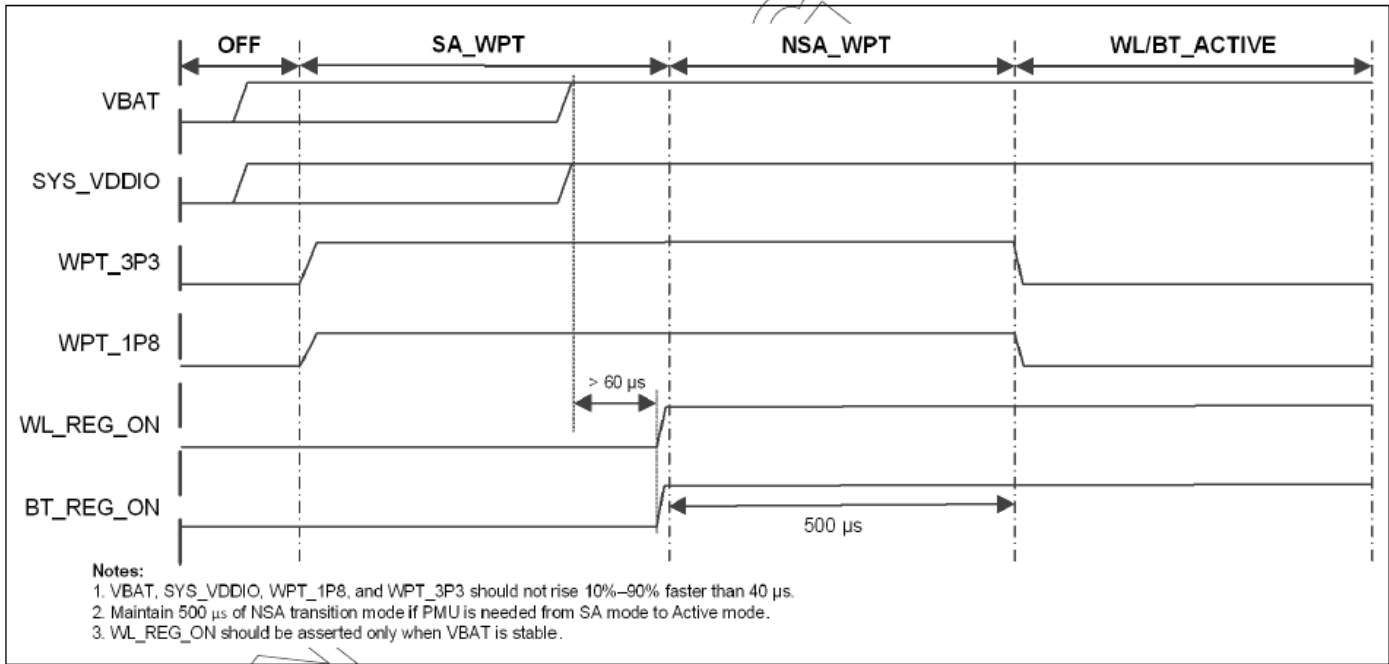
OFF
SA_WPT
NSA_WPT
WL/BT_ACTIVE

VBAT
SYS_VDDIO
WPT_3P3
WPT_1P8
> 60 µs
WL_REG_ON
BT_REG_ON
500 µs

Notes:
1. VBAT, SYS_VDDIO, WPT_1P8, and WPT_3P3 should not rise 10%–90% faster than 40 µs.
2. Maintain 500 µs of NSA transition mode if PMU is needed from SA mode to Active mode.
3. WL_REG_ON should be asserted only when VBAT is stable.